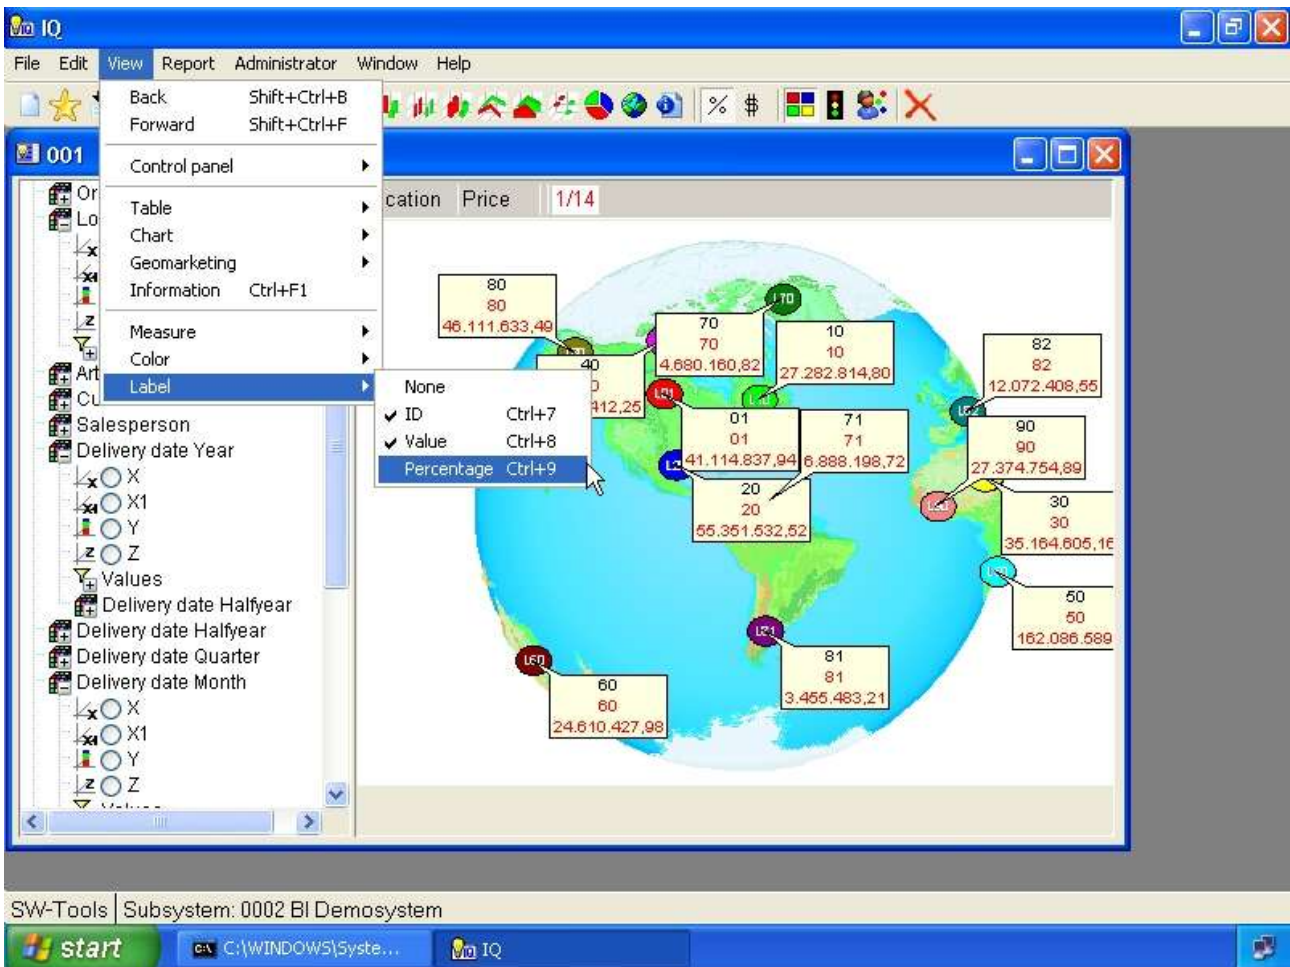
IQ

File Edit View Report Administrator Window Help

% $

001

Back Shift+Ctrl+B
Forward Shift+Ctrl+F

Control panel

Table
Chart
Geomarketing
Information Ctrl+F1

Measure
Color
Label

None
ID Ctrl+7
Value Ctrl+8
Percentage Ctrl+9

Or
Lo
X
X1
Y
Z
Art
Cu
Salesperson
Delivery date Year
X
X1
Y
Z
Values
Delivery date Halfyear
Delivery date Halfyear
Delivery date Quarter
Delivery date Month
X
X1
Y
Z

cation Price 1/14

80
80
46.111.633,49

40
0
412,25

70
70
4.680.160,82

L70

10
10
27.282.814,80

82
82
12.072.408,55

01
01
41.114.837,94

71
71
6.888.198,72

90
90
27.374.754,89

20
20
55.351.532,52

30
30
35.164.605,16

50
50
162.086.589

81
81
3.455.483,21

L21

L60

60
60
24.610.427,98

SW-Tools | Subsystem: 0002 BI Demosystem

start C:\WINDOWS\Syste... IQ